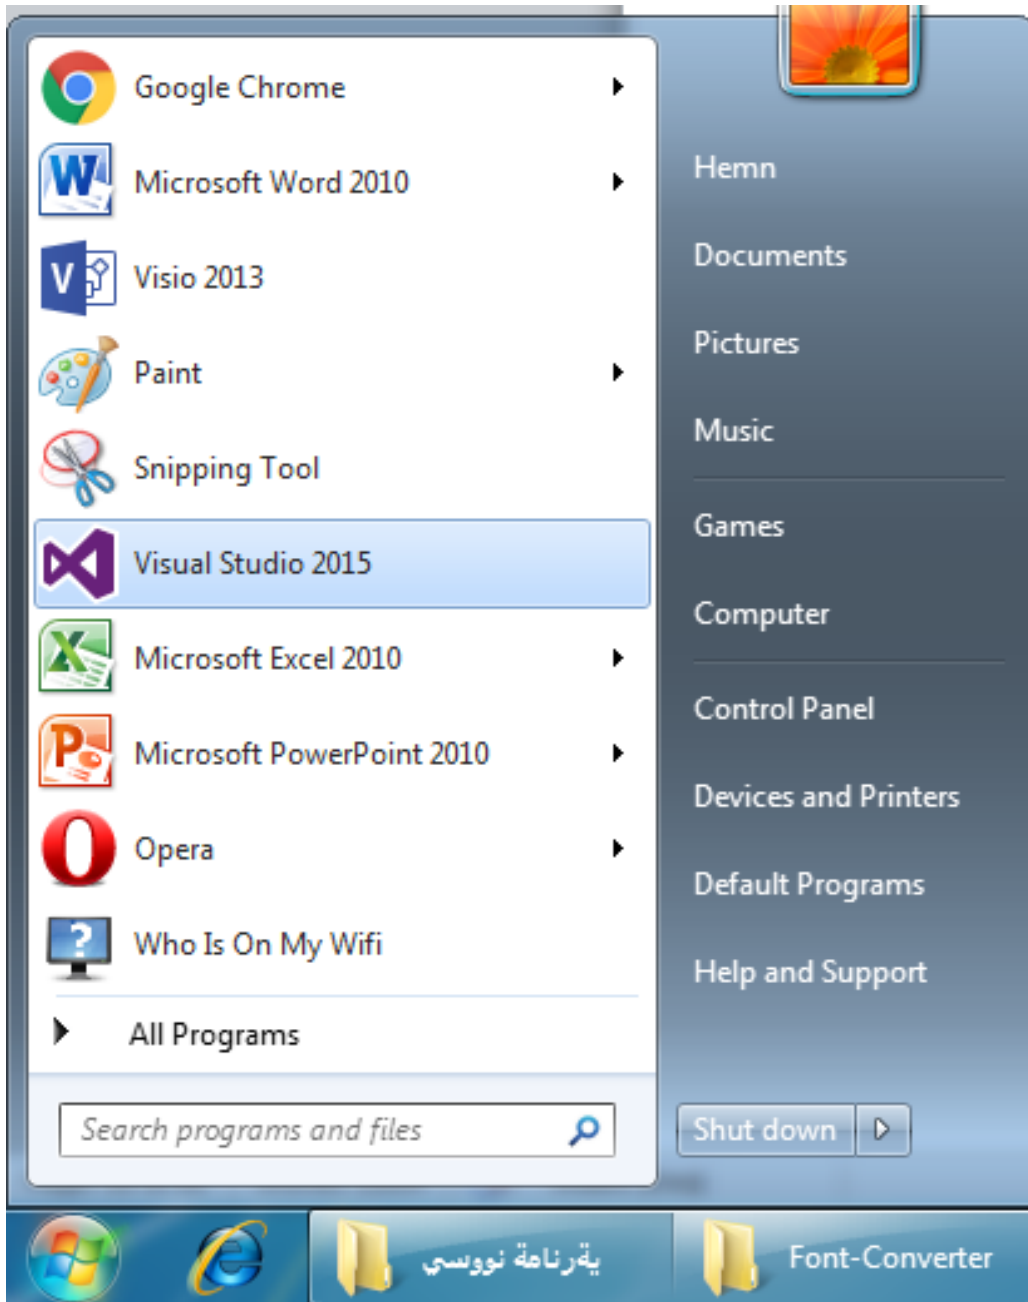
Google Chrome
Microsoft Word 2010
Visio 2013
Paint
Snipping Tool
Visual Studio 2015
Microsoft Excel 2010
Microsoft PowerPoint 2010
Opera
Who Is On My Wifi
All Programs
Search programs and files

Hemn
Documents
Pictures
Music
Games
Computer
Control Panel
Devices and Printers
Default Programs
Help and Support
Shut down

یەرنامە نووسی
Font-Converter